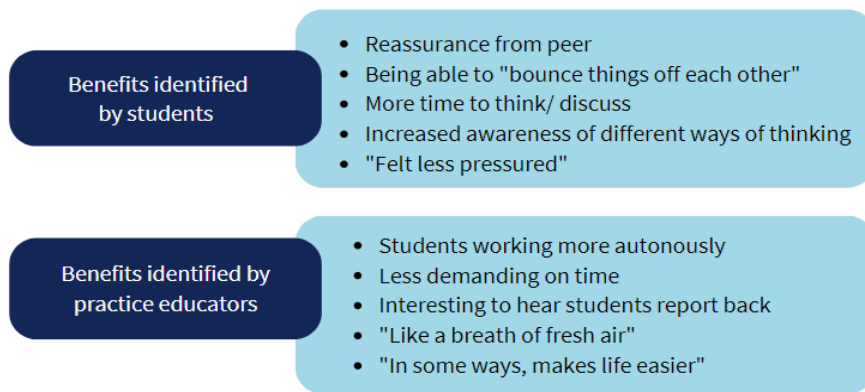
Benefits identified by students

- Reassurance from peer
- Being able to "bounce things off each other"
- More time to think/ discuss
- Increased awareness of different ways of thinking
- "Felt less pressured"

Benefits identified by practice educators

- Students working more autonously
- Less demanding on time
- Interesting to hear students report back
- "Like a breath of fresh air"
- "In some ways, makes life easier"